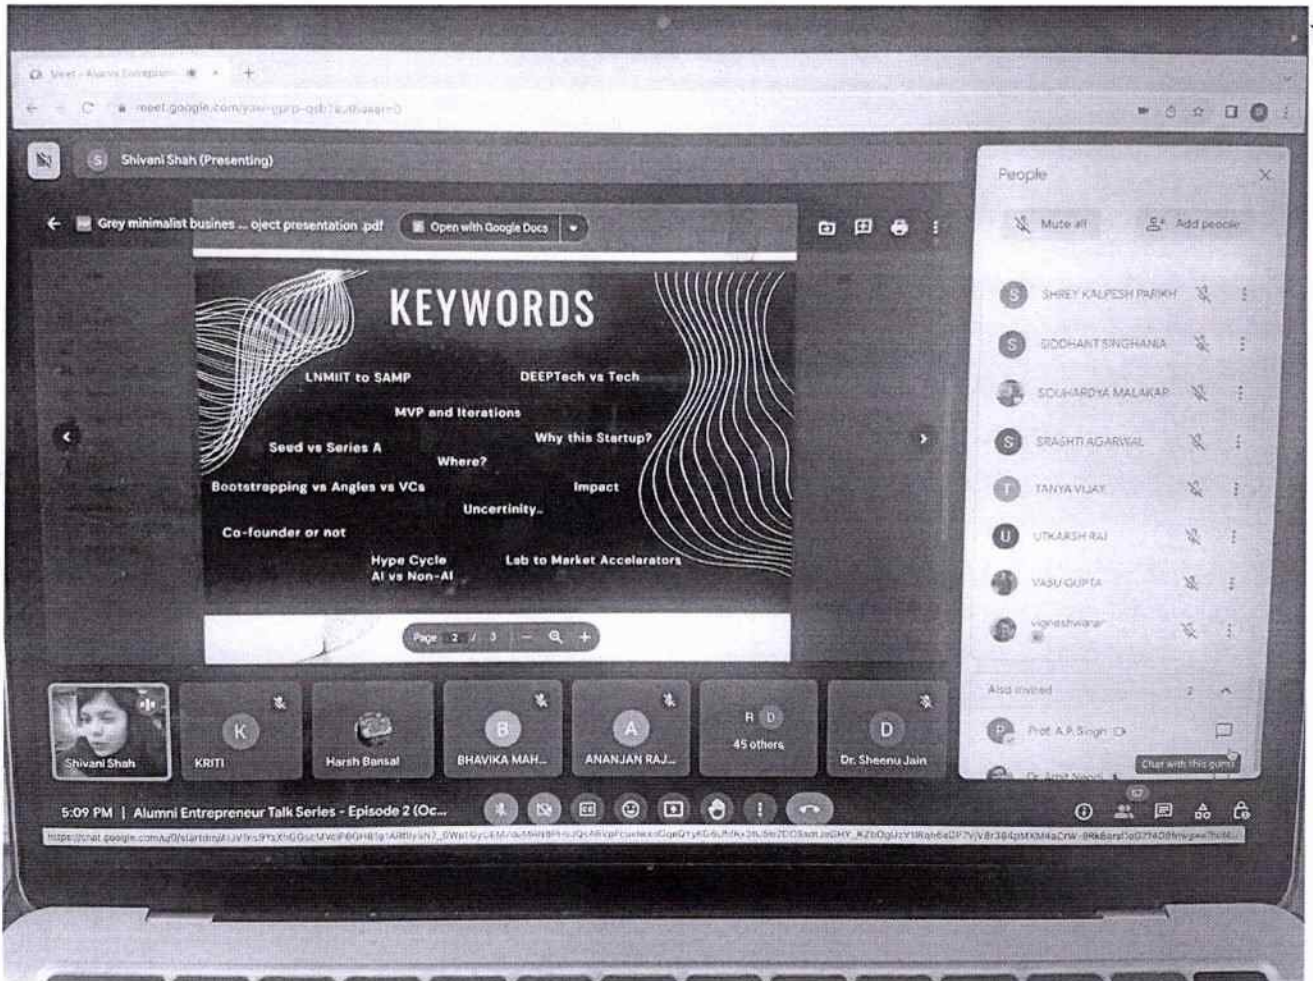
Meet - Alumni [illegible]

meet.google.com/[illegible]

S Shivani Shah (Presenting)

Grey minimalist busines... oject presentation .pdf

Open with Google Docs

KEYWORDS

LNMIIT to SAMP

DEEPTech vs Tech

MVP and Iterations

Why this Startup?

Seed vs Series A

Where?

Bootstrapping vs Angles vs VCs

Impact

Uncertinity..

Co-founder or not

Hype Cycle

AI vs Non-AI

Lab to Market Accelerators

Page 2 / 3

People

Mute all

Add people

SHREY KALPESH PARIKH

SIDDHANT SINGHANIA

SOUHARDYA MALAKAR

SRASHTI AGARWAL

TANYA VIJAY

UTKARSH RAI

VASU GUPTA

vigneshwarar

Also invited

2

Prof. A.P. Singh

Dr. Amit Neogi

Chat with this guest

Shivani Shah

K

KRITI

Harsh Bansal

B

BHAVIKA MAH...

A

ANANJAN RAJ...

R D

45 others

D

Dr. Sheenu Jain

5:09 PM | Alumni Entrepreneur Talk Series - Episode 2 (Oc...

57

https://chat.google.com/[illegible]